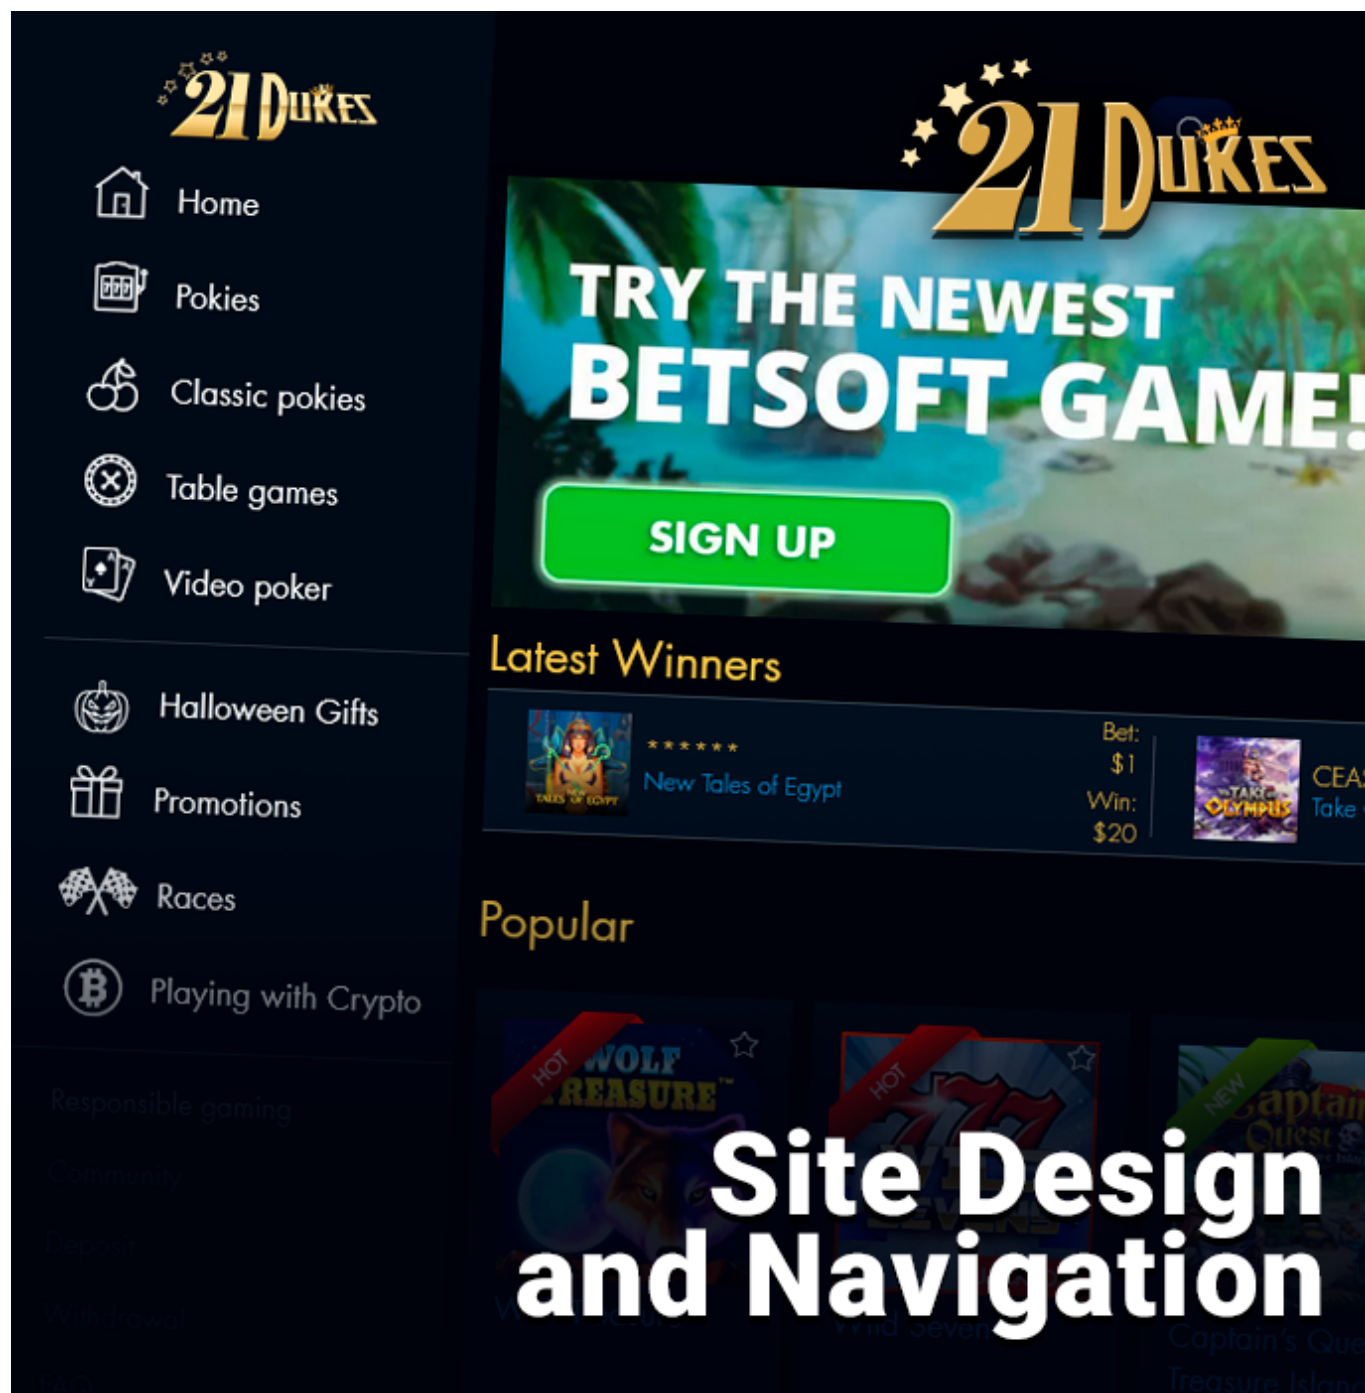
21 Dukes

Home
Pokies
Classic pokies
Table games
Video poker

Halloween Gifts
Promotions
Races
Playing with Crypto

Responsible gaming
Community
Deposit
Withdrawal

21 Dukes

TRY THE NEWEST BETSOFT GAME!

SIGN UP

Latest Winners

Tales of Egypt
******
New Tales of Egypt
Bet: $1
Win: $20

Take Olympus
CEA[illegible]
Take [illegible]

Popular

HOT
Wolf Treasure

HOT
777

NEW
Captain's Quest

Site Design and Navigation